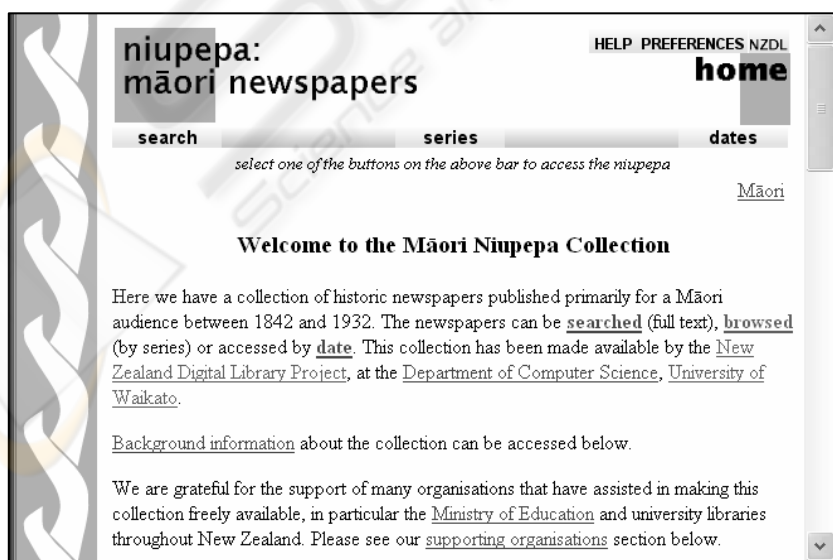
niupepa:
māori newspapers

HELP PREFERENCES NZDL
home

search series dates

select one of the buttons on the above bar to access the niupepa

Māori

Welcome to the Māori Niupepa Collection

Here we have a collection of historic newspapers published primarily for a Māori audience between 1842 and 1932. The newspapers can be searched (full text), browsed (by series) or accessed by date. This collection has been made available by the New Zealand Digital Library Project, at the Department of Computer Science, University of Waikato.

Background information about the collection can be accessed below.

We are grateful for the support of many organisations that have assisted in making this collection freely available, in particular the Ministry of Education and university libraries throughout New Zealand. Please see our supporting organisations section below.